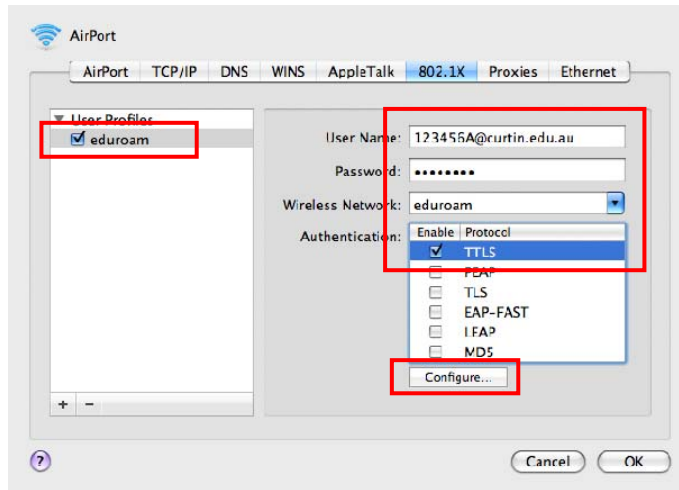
AirPort

AirPort TCP/IP DNS WINS AppleTalk 802.1X Proxies Ethernet

User Profiles
eduroam

User Name: 123456A@curtin.edu.au
Password: ••••••••
Wireless Network: eduroam
Authentication:

| Enable | Protocol |
|---|---|
| ☑ | TTLS |
| ☐ | PEAP |
| ☐ | TLS |
| ☐ | EAP-FAST |
| ☐ | LEAP |
| ☐ | MD5 |

Configure...

+ −

?

Cancel OK